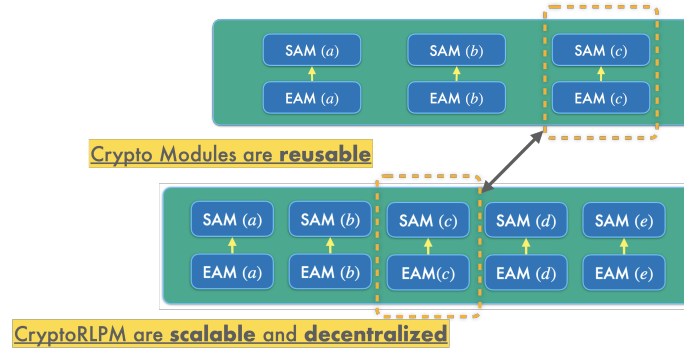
SAM $(a)$

EAM $(a)$

SAM $(b)$

EAM $(b)$

SAM $(c)$

EAM $(c)$

Crypto Modules are **reusable**

SAM $(a)$

EAM $(a)$

SAM $(b)$

EAM $(b)$

SAM $(c)$

EAM$(c)$

SAM $(d)$

EAM $(d)$

SAM $(e)$

EAM $(e)$

CryptoRLPM are **scalable** and **decentralized**